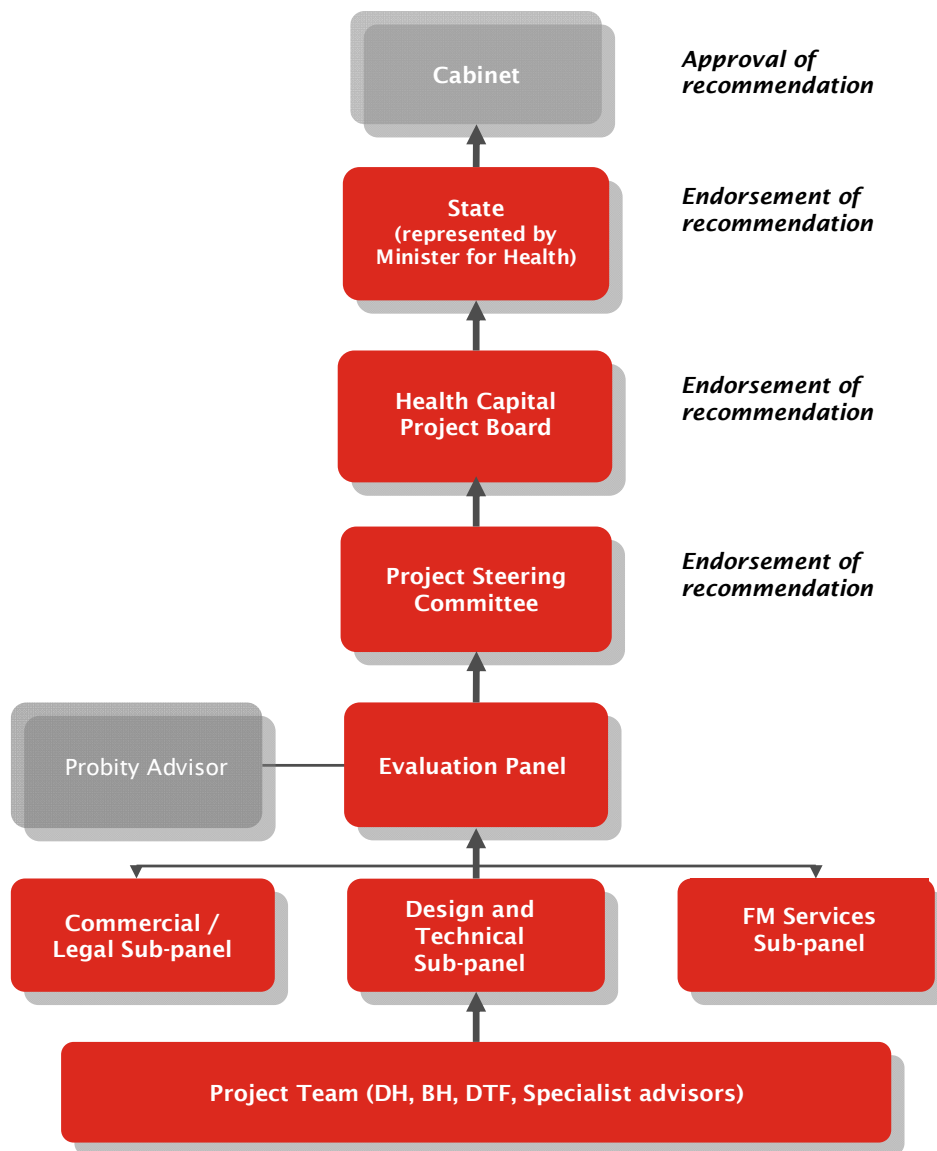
Cabinet

Approval of recommendation

State (represented by Minister for Health)

Endorsement of recommendation

Health Capital Project Board

Endorsement of recommendation

Project Steering Committee

Endorsement of recommendation

Probity Advisor

Evaluation Panel

Commercial / Legal Sub-panel

Design and Technical Sub-panel

FM Services Sub-panel

Project Team (DH, BH, DTF, Specialist advisors)